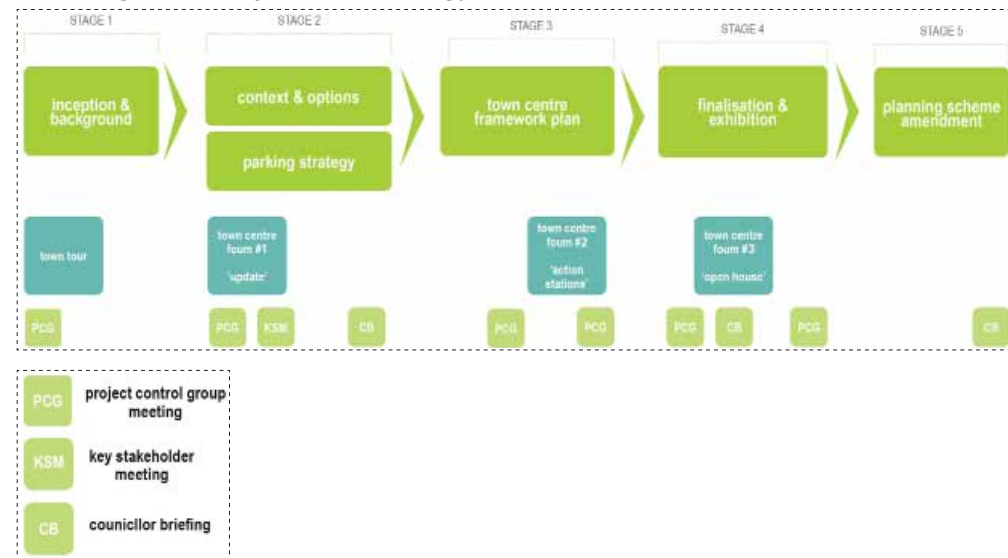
STAGE 1

inception & background

town tour

PCG

STAGE 2

context & options

parking strategy

town centre foum #1

'update'

PCG KSM CB

STAGE 3

town centre framework plan

town centre foum #2

'action stations'

PCG PCG

STAGE 4

finalisation & exhibition

town centre foum #3

'open house'

PCG CB PCG

STAGE 5

planning scheme amendment

CB

PCG project control group meeting

KSM key stakeholder meeting

CB councillor briefing